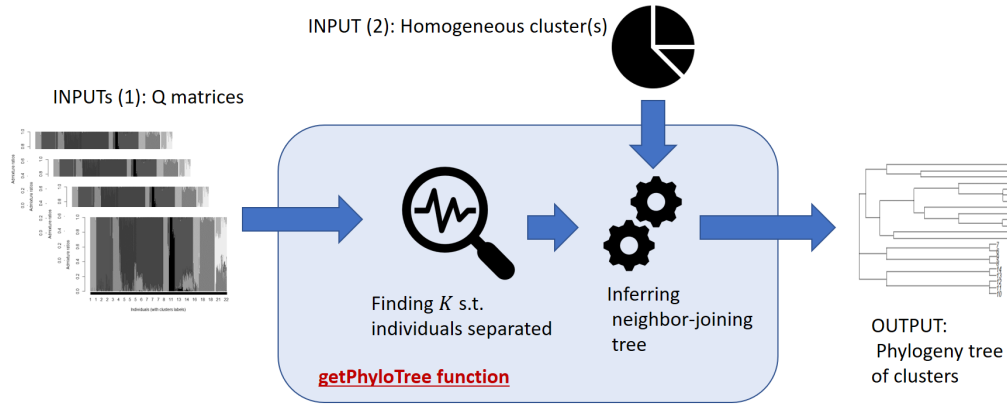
INPUT (2): Homogeneous cluster(s)

INPUTs (1): Q matrices

Finding $K$ s.t. individuals separated

Inferring neighbor-joining tree

getPhyloTree function

OUTPUT: Phylogeny tree of clusters

1 2 3 4 5 6 7 8 9 10 11 12 13 14 15 16 17 18 19 20 21 22

Individuals (with cluster labels)

Admixture ratios